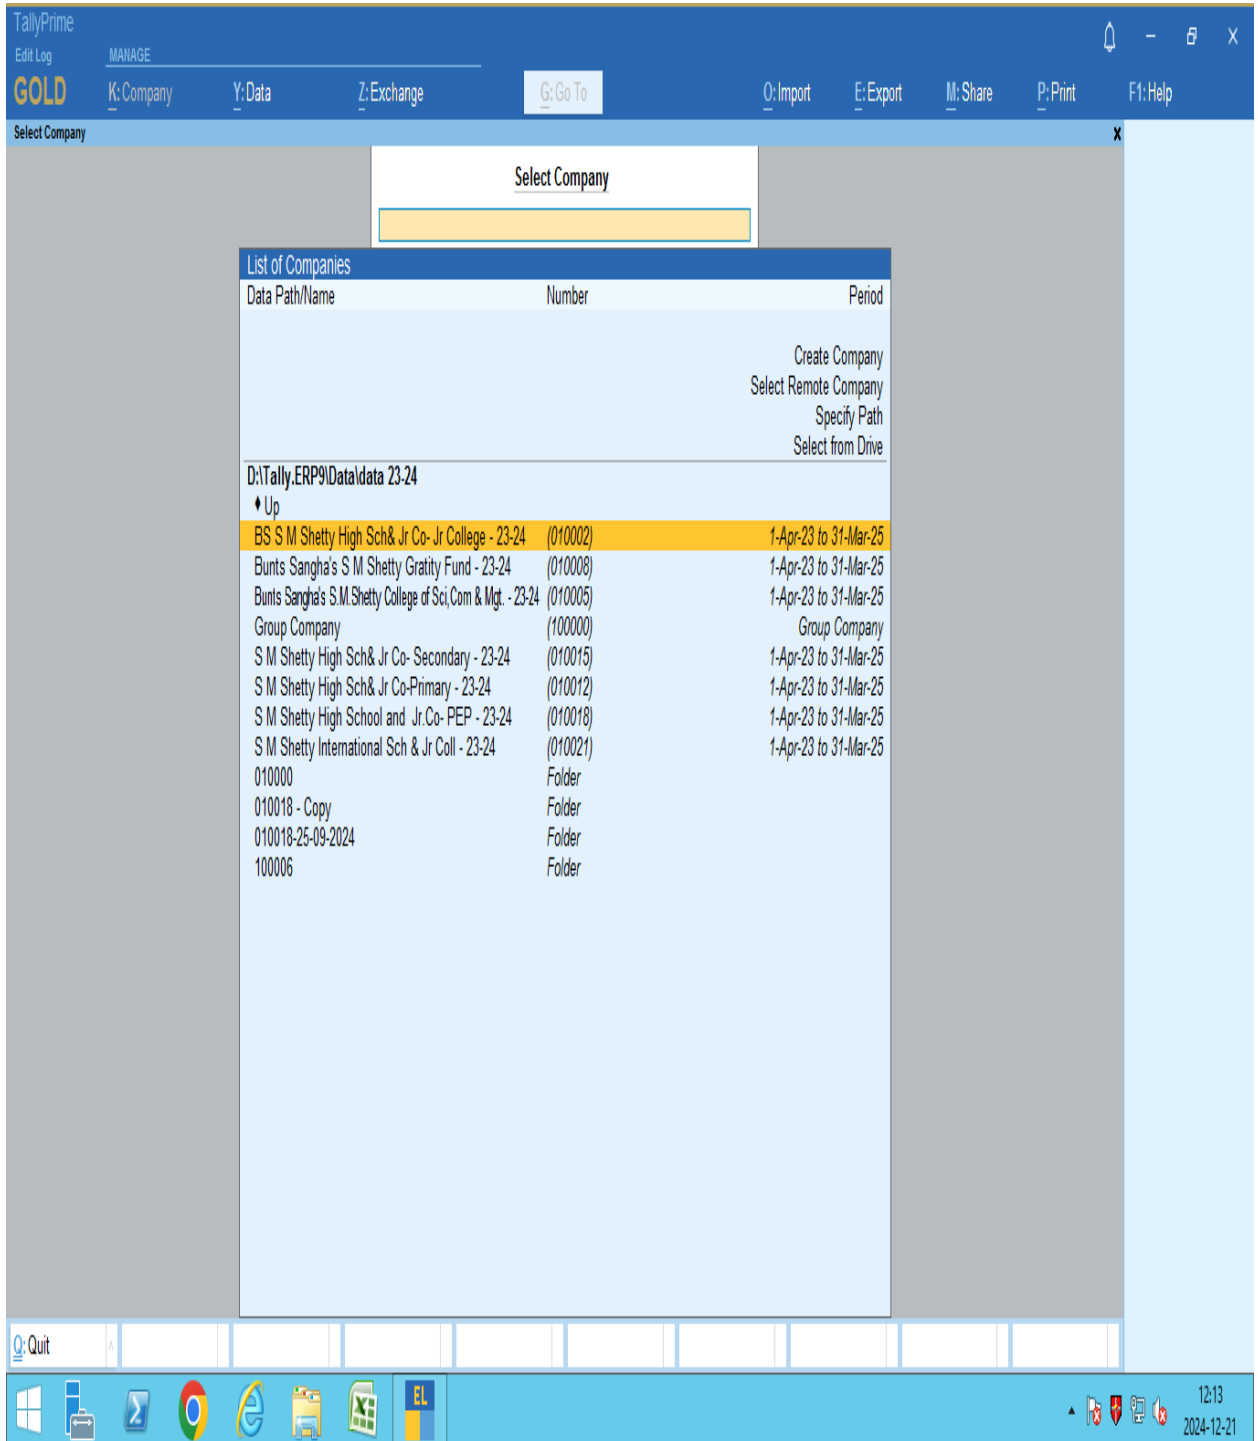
TallyPrime
Edit Log
GOLD
MANAGE
K:Company
Y:Data
Z:Exchange
G:Go To
O:Import
E:Export
M:Share
P:Print
F1:Help

Select Company
x

Select Company

List of Companies

| Data Path/Name | Number | Period |
|---|---|---|
| | | Create Company |
| | | Select Remote Company |
| | | Specify Path |
| | | Select from Drive |
| D:\Tally.ERP9\Data\data 23-24 | | |
| ♦ Up | | |
| BS S M Shetty High Sch& Jr Co- Jr College - 23-24 | (010002) | 1-Apr-23 to 31-Mar-25 |
| Bunts Sangha's S M Shetty Gratity Fund - 23-24 | (010008) | 1-Apr-23 to 31-Mar-25 |
| Bunts Sangha's S.M.Shetty College of Sci,Com & Mgt. - 23-24 | (010005) | 1-Apr-23 to 31-Mar-25 |
| Group Company | (100000) | Group Company |
| S M Shetty High Sch& Jr Co- Secondary - 23-24 | (010015) | 1-Apr-23 to 31-Mar-25 |
| S M Shetty High Sch& Jr Co-Primary - 23-24 | (010012) | 1-Apr-23 to 31-Mar-25 |
| S M Shetty High School and Jr.Co- PEP - 23-24 | (010018) | 1-Apr-23 to 31-Mar-25 |
| S M Shetty International Sch & Jr Coll - 23-24 | (010021) | 1-Apr-23 to 31-Mar-25 |
| 010000 | Folder | |
| 010018 - Copy | Folder | |
| 010018-25-09-2024 | Folder | |
| 100006 | Folder | |

Q: Quit

EL
12:13
2024-12-21